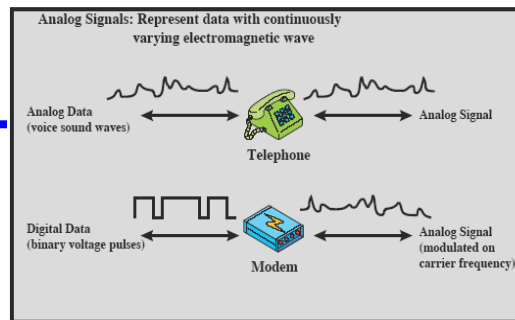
Analog Signals: Represent data with continuously varying electromagnetic wave

Analog Data (voice sound waves)

Telephone

Analog Signal

Digital Data (binary voltage pulses)

Modem

Analog Signal (modulated on carrier frequency)